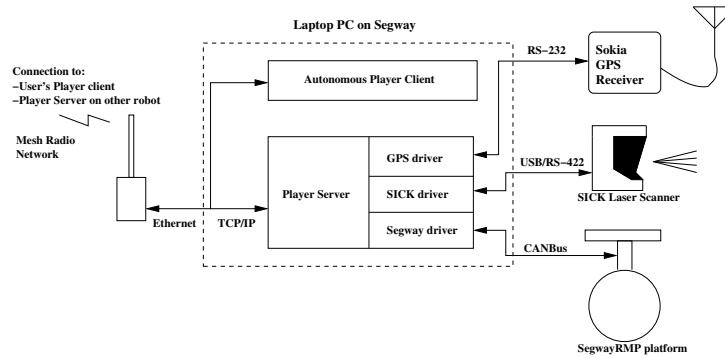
Laptop PC on Segway

Connection to:
–User's Player client
–Player Server on other robot

Mesh Radio Network

Autonomous Player Client

RS–232

Sokia GPS Receiver

Player Server

GPS driver

SICK driver

Segway driver

USB/RS–422

SICK Laser Scanner

Ethernet

TCP/IP

CANBus

SegwayRMP platform